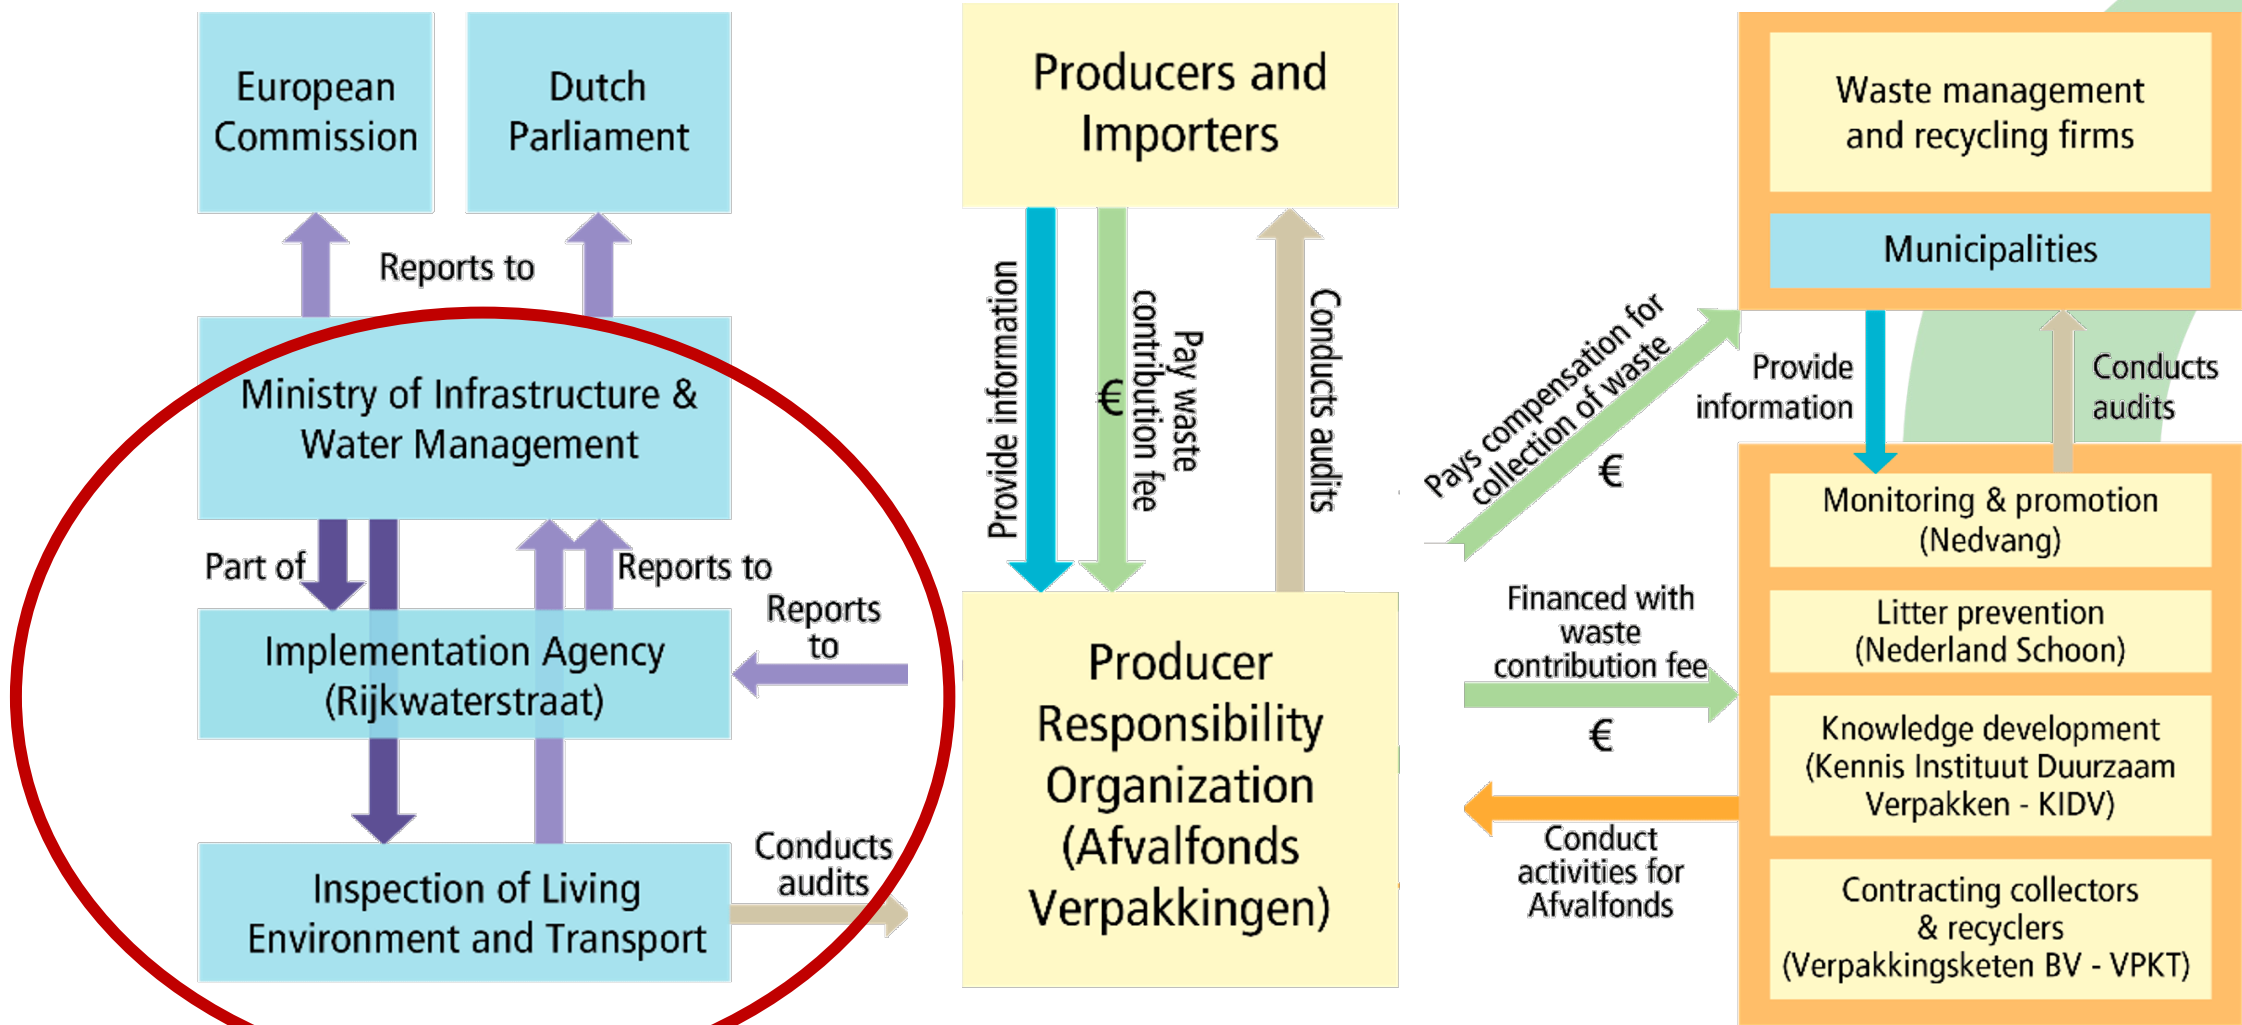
European Commission

Dutch Parliament

Reports to

Ministry of Infrastructure & Water Management

Part of

Reports to

Reports to

Implementation Agency (Rijkwaterstraat)

Inspection of Living Environment and Transport

Conducts audits

Producers and Importers

Provide information

€ Pay waste contribution fee

Conducts audits

Producer Responsibility Organization (Afvalfonds Verpakkingen)

Pays compensation for collection of waste

€

Financed with waste contribution fee

€

Conduct activities for Afvalfonds

Waste management and recycling firms

Municipalities

Provide information

Conducts audits

Monitoring & promotion (Nedvang)

Litter prevention (Nederland Schoon)

Knowledge development (Kennis Instituut Duurzaam Verpakken - KIDV)

Contracting collectors & recyclers (Verpakkingsketen BV - VPKT)